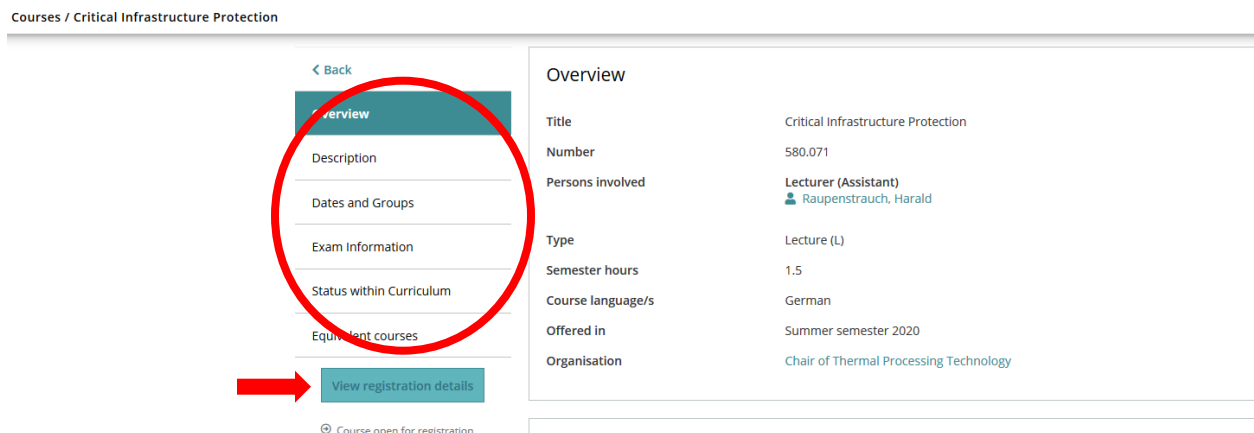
Courses / Critical Infrastructure Protection

< Back

Overview

Description

Dates and Groups

Exam Information

Status within Curriculum

Equiv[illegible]lent courses

View registration details

Course open for registration

Overview

| | |
|---|---|
| Title | Critical Infrastructure Protection |
| Number | 580.071 |
| Persons involved | Lecturer (Assistant) Raupenstrauch, Harald |
| Type | Lecture (L) |
| Semester hours | 1.5 |
| Course language/s | German |
| Offered in | Summer semester 2020 |
| Organisation | Chair of Thermal Processing Technology |